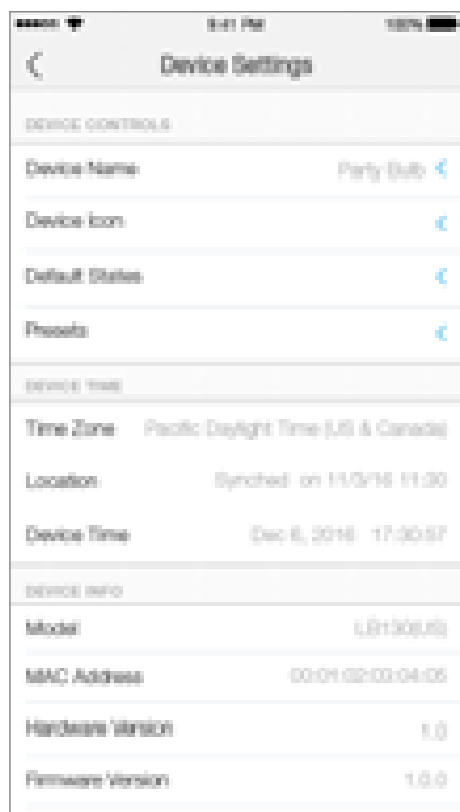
9:41 PM
100%

Device Settings

DEVICE CONTROLS

Device Name
Party Bulb

Device Icon

Default States

Presets

DEVICE TIME

Time Zone
Pacific Daylight Time (US & Canada)

Location
Synched on 11/3/16 11:30

Device Time
Dec 6, 2016 17:30:57

DEVICE INFO

Model
LB130(US)

MAC Address
00:01:02:03:04:05

Hardware Version
1.0

Firmware Version
1.0.0